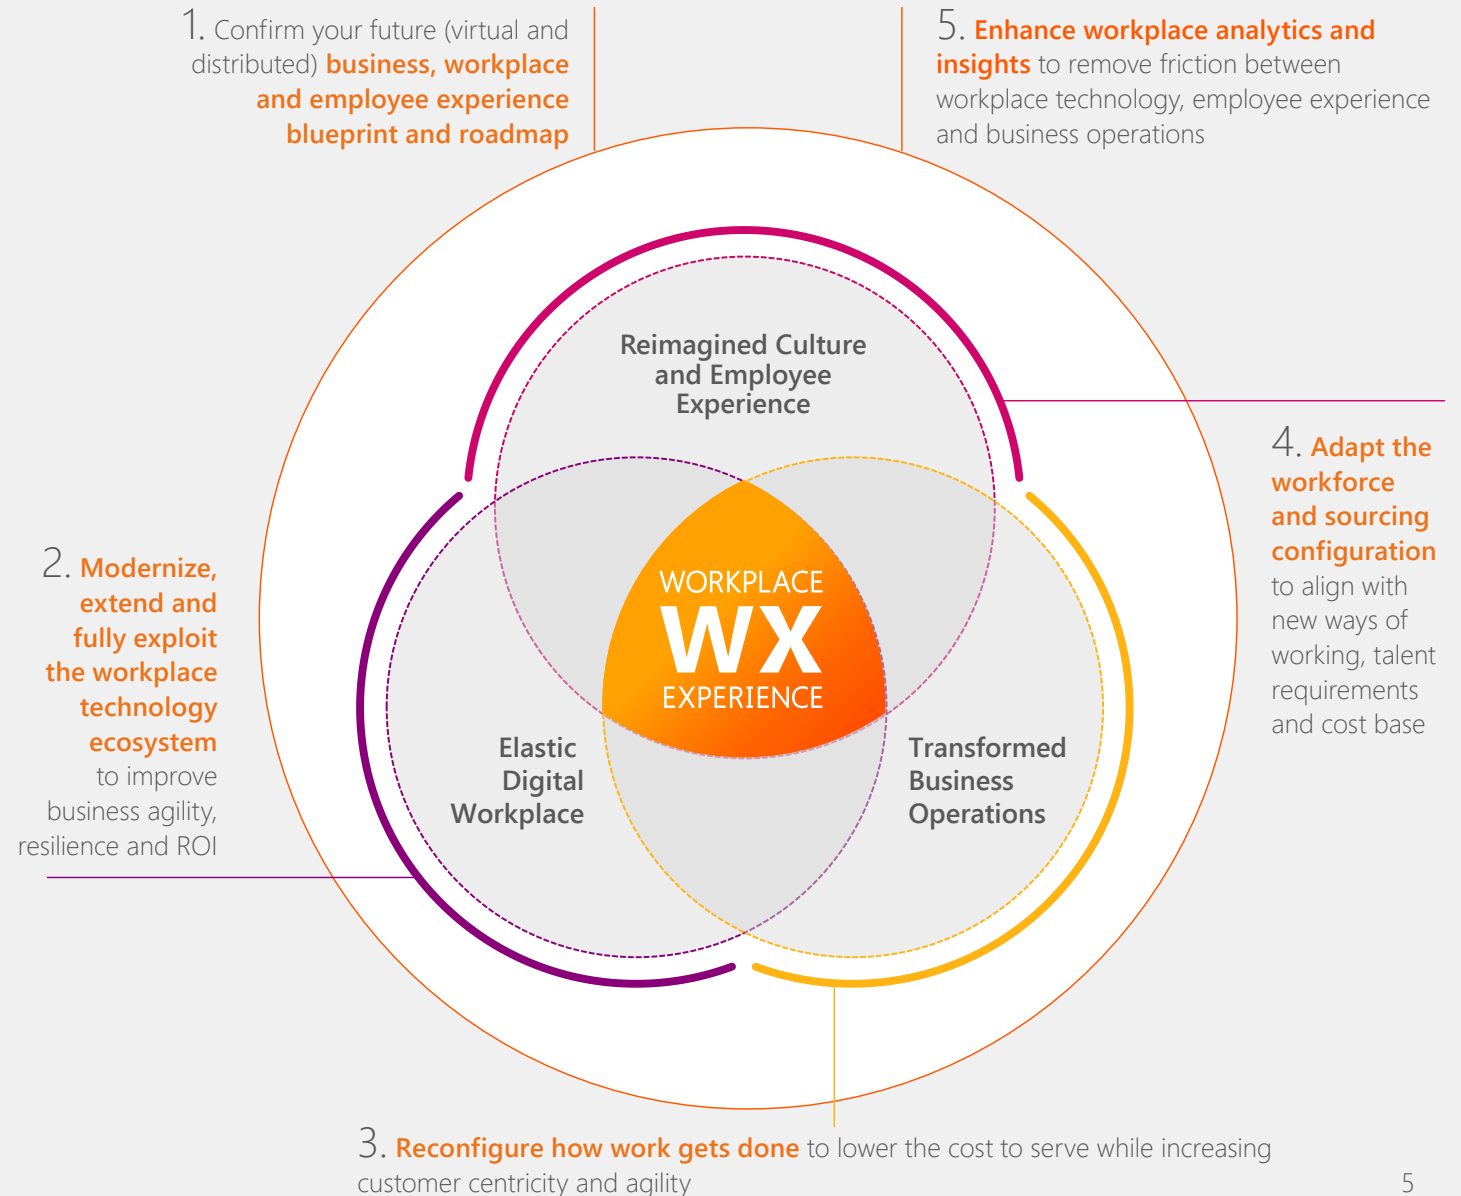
1. Confirm your future (virtual and distributed) business, workplace and employee experience blueprint and roadmap

5. Enhance workplace analytics and insights to remove friction between workplace technology, employee experience and business operations

Reimagined Culture and Employee Experience

4. Adapt the workforce and sourcing configuration to align with new ways of working, talent requirements and cost base

2. Modernize, extend and fully exploit the workplace technology ecosystem to improve business agility, resilience and ROI

WORKPLACE
WX
EXPERIENCE

Elastic Digital Workplace

Transformed Business Operations

3. Reconfigure how work gets done to lower the cost to serve while increasing customer centricity and agility

5